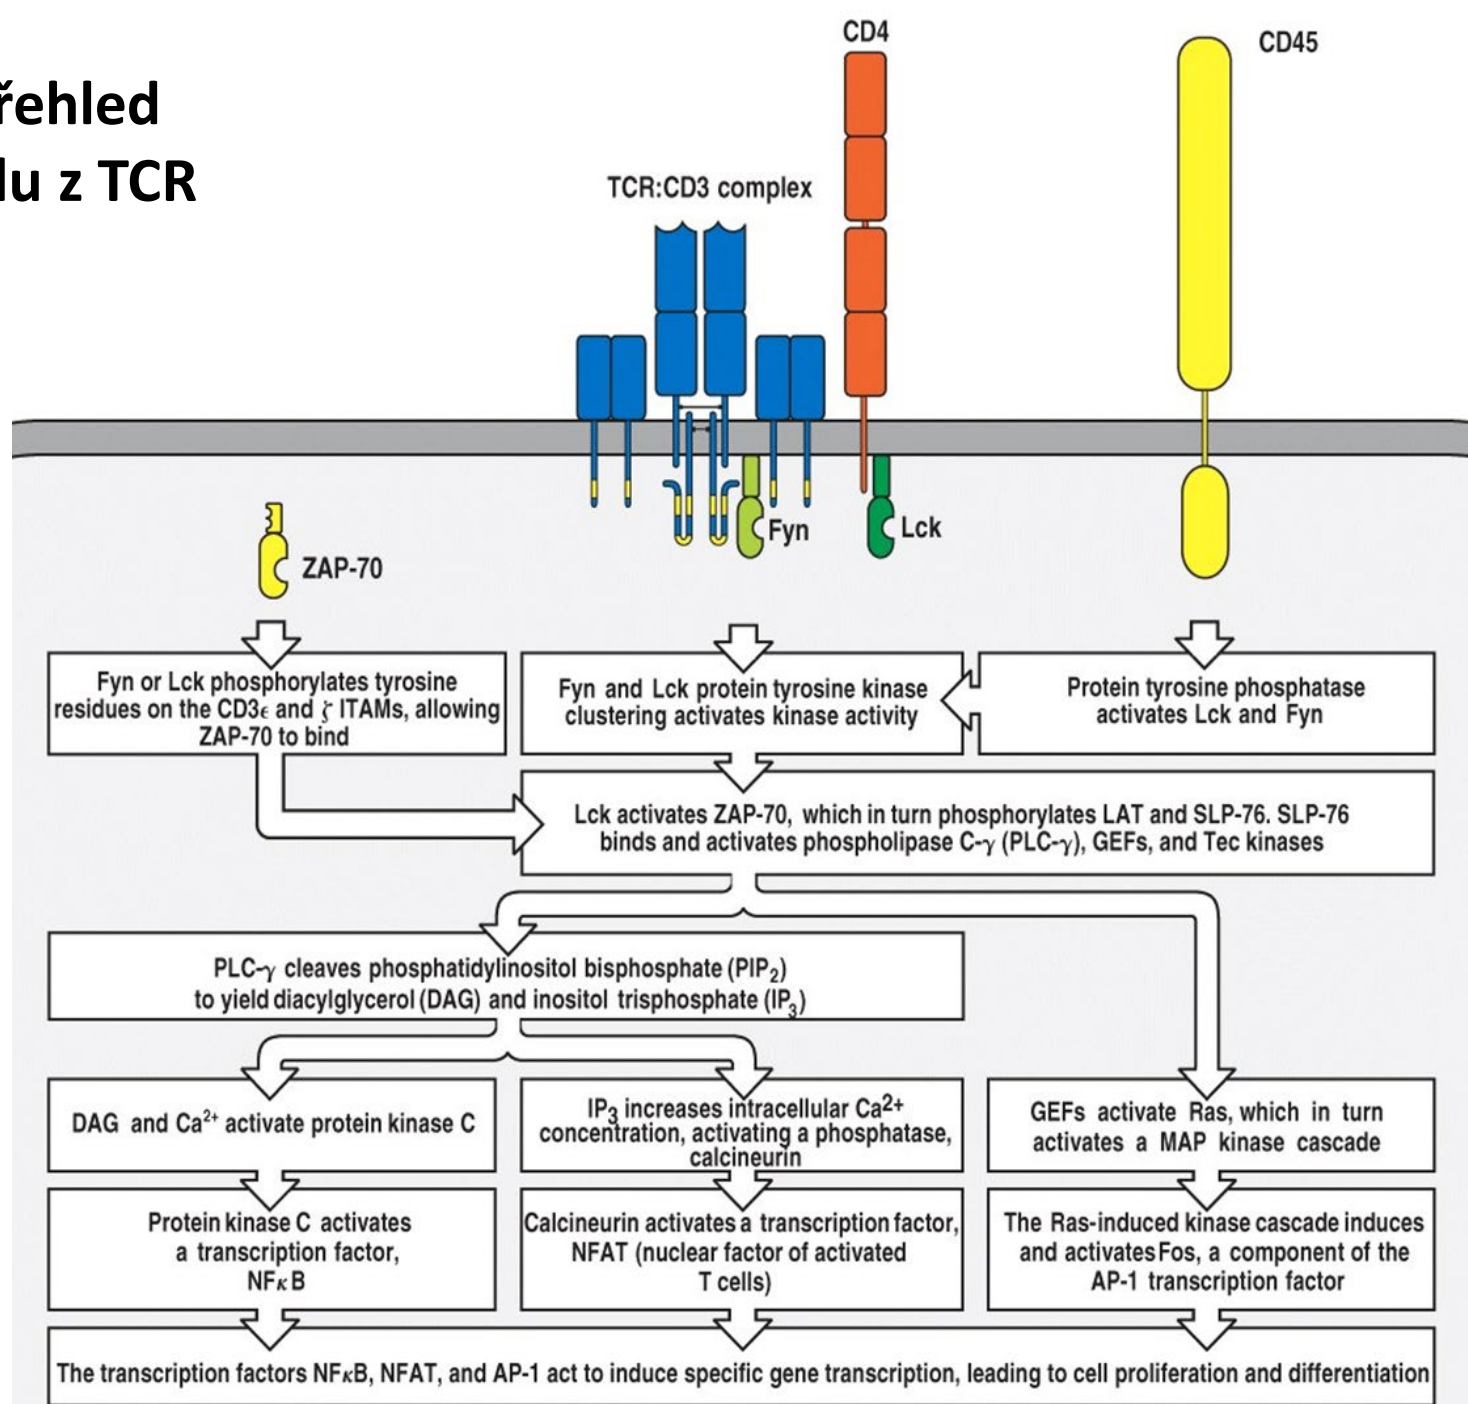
řehled
lu z TCR

CD4

CD45

TCR:CD3 complex

Fyn

Lck

ZAP-70

Fyn or Lck phosphorylates tyrosine residues on the CD3$\epsilon$ and $\zeta$ ITAMs, allowing ZAP-70 to bind

Fyn and Lck protein tyrosine kinase clustering activates kinase activity

Protein tyrosine phosphatase activates Lck and Fyn

Lck activates ZAP-70, which in turn phosphorylates LAT and SLP-76. SLP-76 binds and activates phospholipase C-$\gamma$ (PLC-$\gamma$), GEFs, and Tec kinases

PLC-$\gamma$ cleaves phosphatidylinositol bisphosphate ($PIP_2$) to yield diacylglycerol (DAG) and inositol trisphosphate ($IP_3$)

DAG and $Ca^{2+}$ activate protein kinase C

$IP_3$ increases intracellular $Ca^{2+}$ concentration, activating a phosphatase, calcineurin

GEFs activate Ras, which in turn activates a MAP kinase cascade

Protein kinase C activates a transcription factor, NF$\kappa$B

Calcineurin activates a transcription factor, NFAT (nuclear factor of activated T cells)

The Ras-induced kinase cascade induces and activates Fos, a component of the AP-1 transcription factor

The transcription factors NF$\kappa$B, NFAT, and AP-1 act to induce specific gene transcription, leading to cell proliferation and differentiation